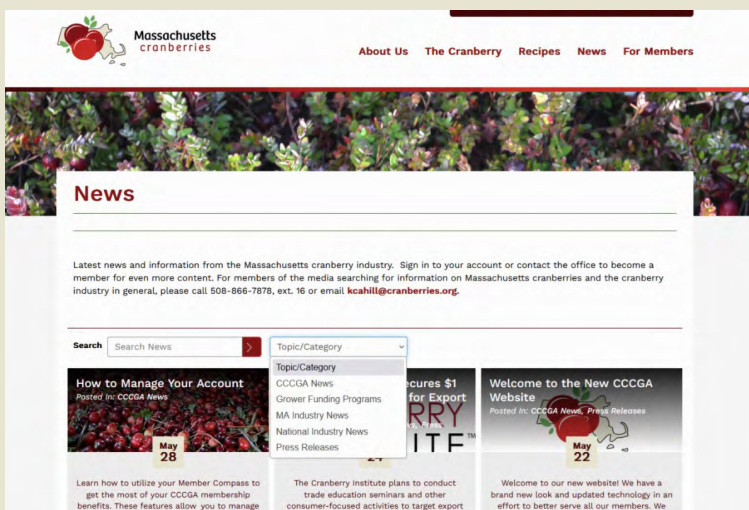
Massachusetts cranberries

About Us The Cranberry Recipes News For Members

News

Latest news and information from the Massachusetts cranberry industry. Sign in to your account or contact the office to become a member for even more content. For members of the media searching for information on Massachusetts cranberries and the cranberry industry in general, please call 508-866-7878, ext. 16 or email kcahill@cranberries.org.

Search Search News

Topic/Category

Topic/Category
CCCGA News
Grower Funding Programs
MA Industry News
National Industry News
Press Releases

How to Manage Your Account
Posted In: CCCGA News

May 28

Learn how to utilize your Member Compass to get the most of your CCCGA membership benefits. These features allow you to manage

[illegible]ecures $1 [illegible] for Export

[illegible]RRY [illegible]ITE™

24

The Cranberry Institute plans to conduct trade education seminars and other consumer-focused activities to target export

Welcome to the New CCCGA Website
Posted In: CCCGA News, Press Releases

May 22

Welcome to our new website! We have a brand new look and updated technology in an effort to better serve all our members. We